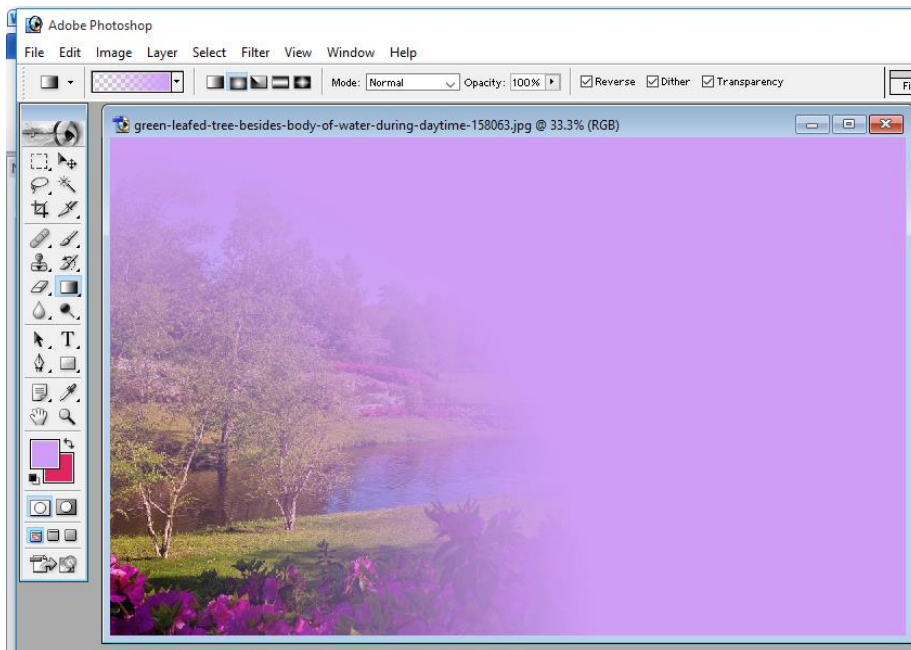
Adobe Photoshop

File Edit Image Layer Select Filter View Window Help

Mode: Normal Opacity: 100% Reverse Dither Transparency

green-leafed-tree-besides-body-of-water-during-daytime-158063.jpg @ 33.3% (RGB)